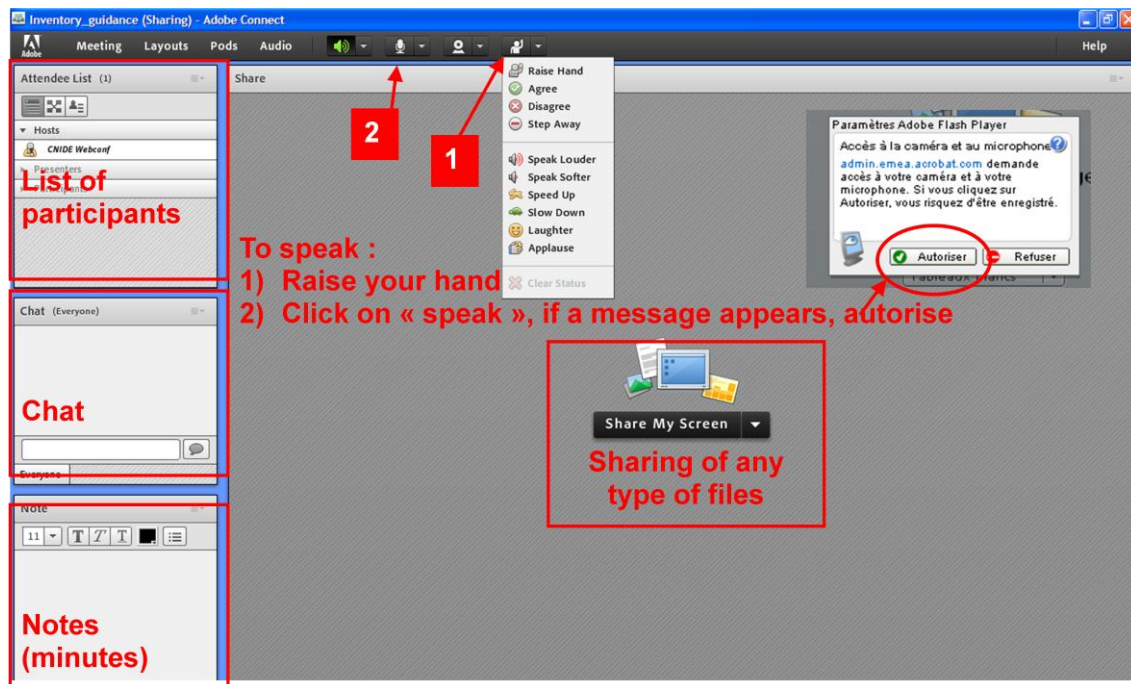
Inventory_guidance (Sharing) - Adobe Connect

Adobe Meeting Layouts Pods Audio Help

Attendee List (1)

Hosts

CNIDE Webconf

Presenters

List of participants

Share

2

1

Raise Hand
Agree
Disagree
Step Away

Speak Louder
Speak Softer
Speed Up
Slow Down
Laughter
Applause

Clear Status

Paramètres Adobe Flash Player

Accès à la caméra et au microphone

admin.emea.acrobat.com demande accès à votre caméra et à votre microphone. Si vous cliquez sur Autoriser, vous risquez d'être enregistré.

Autoriser Refuser

To speak :
1) Raise your hand
2) Click on « speak », if a message appears, autorise

Chat (Everyone)

Chat

Everyone

Share My Screen

Sharing of any type of files

Note

11

Notes (minutes)